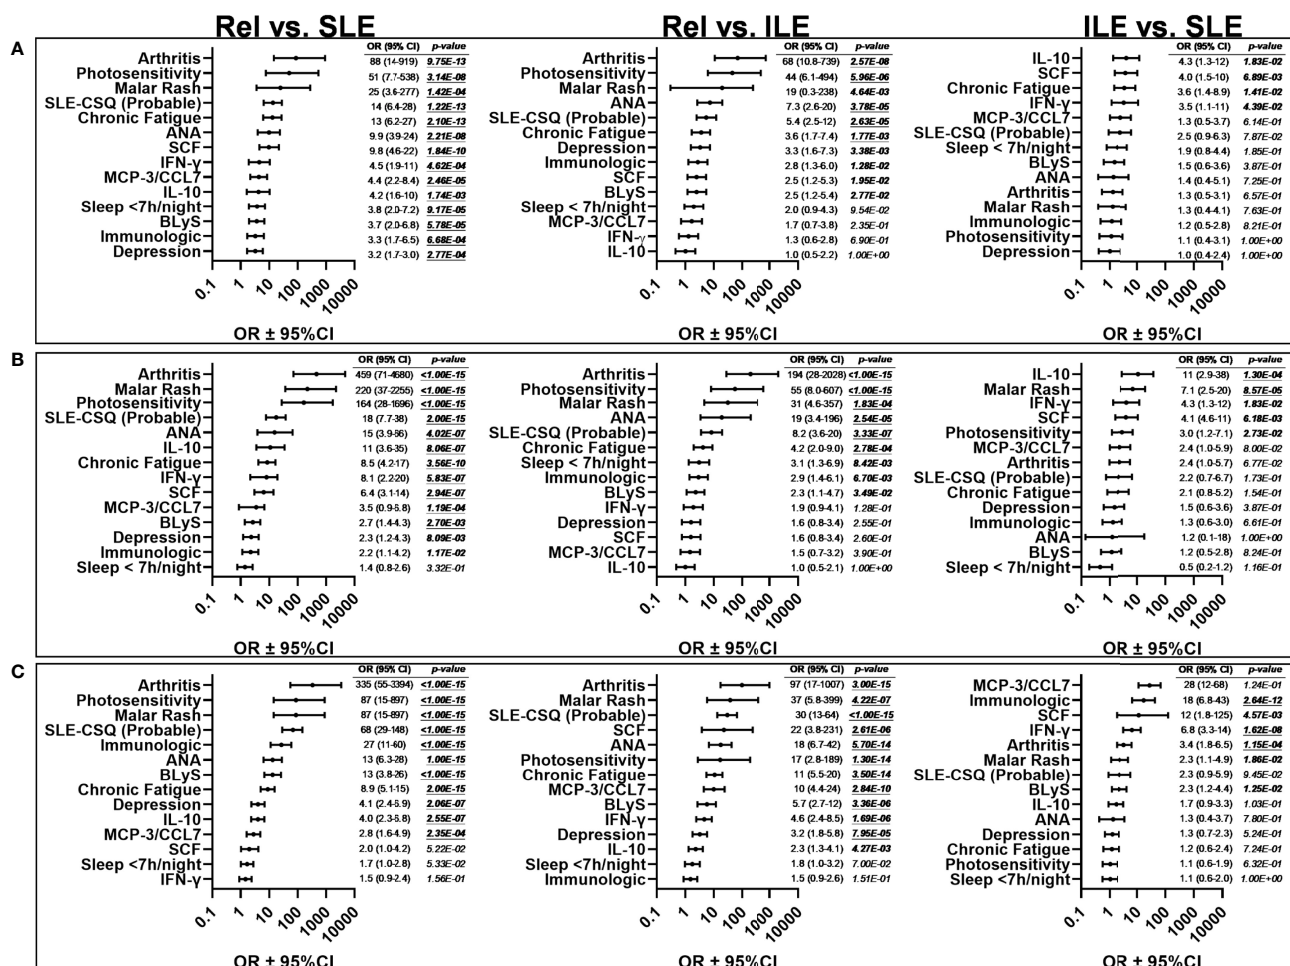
Rel vs. SLE

Rel vs. ILE

ILE vs. SLE

A

| | OR (95% CI) | p-value |
|---|---|---|
| Arthritis | 88 (14-919) | 9.75E-13 |
| Photosensitivity | 51 (7.7-538) | 3.14E-08 |
| Malar Rash | 25 (3.6-277) | 1.42E-04 |
| SLE-CSQ (Probable) | 14 (6.4-28) | 1.22E-13 |
| Chronic Fatigue | 13 (6.2-27) | 2.10E-13 |
| ANA | 9.9 (3.9-24) | 2.21E-08 |
| SCF | 9.8 (4.6-22) | 1.84E-10 |
| IFN-γ | 4.5 (1.9-11) | 4.62E-04 |
| MCP-3/CCL7 | 4.4 (2.2-8.4) | 2.46E-05 |
| IL-10 | 4.2 (1.6-10) | 1.74E-03 |
| Sleep <7h/night | 3.8 (2.0-7.2) | 9.17E-05 |
| BLyS | 3.7 (2.0-6.8) | 5.78E-05 |
| Immunologic | 3.3 (1.7-6.5) | 6.68E-04 |
| Depression | 3.2 (1.7-3.0) | 2.77E-04 |

0.1 1 10 100 1000 10000

OR ± 95%CI

| | OR (95% CI) | p-value |
|---|---|---|
| Arthritis | 68 (10.8-739) | 2.57E-08 |
| Photosensitivity | 44 (6.1-494) | 5.96E-06 |
| Malar Rash | 19 (0.3-238) | 4.64E-03 |
| ANA | 7.3 (2.6-20) | 3.78E-05 |
| SLE-CSQ (Probable) | 5.4 (2.5-12) | 2.63E-05 |
| Chronic Fatigue | 3.6 (1.7-7.4) | 1.77E-03 |
| Depression | 3.3 (1.6-7.3) | 3.38E-03 |
| Immunologic | 2.8 (1.3-6.0) | 1.28E-02 |
| SCF | 2.5 (1.2-5.3) | 1.95E-02 |
| BLyS | 2.5 (1.2-5.4) | 2.77E-02 |
| Sleep < 7h/night | 2.0 (0.9-4.3) | 9.54E-02 |
| MCP-3/CCL7 | 1.7 (0.7-3.8) | 2.35E-01 |
| IFN-γ | 1.3 (0.6-2.8) | 6.90E-01 |
| IL-10 | 1.0 (0.5-2.2) | 1.00E+00 |

0.1 1 10 100 1000 10000

OR ± 95%CI

| | OR (95% CI) | p-value |
|---|---|---|
| IL-10 | 4.3 (1.3-12) | 1.83E-02 |
| SCF | 4.0 (1.5-10) | 6.89E-03 |
| Chronic Fatigue | 3.6 (1.4-9.5) | 1.41E-02 |
| IFN-γ | 3.5 (1.1-11) | 4.39E-02 |
| MCP-3/CCL7 | 1.3 (0.5-3.7) | 6.14E-01 |
| SLE-CSQ (Probable) | 2.5 (0.9-6.3) | 7.87E-02 |
| Sleep < 7h/night | 1.9 (0.8-4.4) | 1.85E-01 |
| BLyS | 1.5 (0.6-3.6) | 3.87E-01 |
| ANA | 1.4 (0.4-5.1) | 7.25E-01 |
| Arthritis | 1.3 (0.5-3.1) | 6.57E-01 |
| Malar Rash | 1.3 (0.4-4.1) | 7.63E-01 |
| Immunologic | 1.2 (0.5-2.8) | 8.21E-01 |
| Photosensitivity | 1.1 (0.4-3.1) | 1.00E+00 |
| Depression | 1.0 (0.4-2.4) | 1.00E+00 |

0.1 1 10 100 1000 10000

OR ± 95%CI

B

| | OR (95% CI) | p-value |
|---|---|---|
| Arthritis | 459 (71-4680) | <1.00E-15 |
| Malar Rash | 220 (37-2255) | <1.00E-15 |
| Photosensitivity | 164 (28-1696) | <1.00E-15 |
| SLE-CSQ (Probable) | 18 (7.7-38) | 2.00E-15 |
| ANA | 15 (3.9-86) | 4.02E-07 |
| IL-10 | 11 (3.6-35) | 8.06E-07 |
| Chronic Fatigue | 8.5 (4.2-17) | 3.56E-10 |
| IFN-γ | 8.1 (2.2-20) | 5.83E-07 |
| SCF | 6.4 (3.1-14) | 2.94E-07 |
| MCP-3/CCL7 | 3.5 (0.9-5.8) | 1.19E-04 |
| BLyS | 2.7 (1.4-4.3) | 2.70E-03 |
| Depression | 2.3 (1.2-4.3) | 8.09E-03 |
| Immunologic | 2.2 (1.1-4.2) | 1.17E-02 |
| Sleep < 7h/night | 1.4 (0.8-2.6) | 3.32E-01 |

0.1 1 10 100 1000 10000

OR ± 95%CI

| | OR (95% CI) | p-value |
|---|---|---|
| Arthritis | 194 (28-2028) | <1.00E-15 |
| Photosensitivity | 55 (8.0-607) | <1.00E-15 |
| Malar Rash | 31 (4.6-357) | 1.83E-04 |
| ANA | 19 (3.4-196) | 2.54E-05 |
| SLE-CSQ (Probable) | 8.2 (3.6-20) | 3.33E-07 |
| Chronic Fatigue | 4.2 (2.0-9.0) | 2.78E-04 |
| Sleep < 7h/night | 3.1 (1.3-6.9) | 8.42E-03 |
| Immunologic | 2.9 (1.4-6.1) | 6.70E-03 |
| BLyS | 2.3 (1.1-4.7) | 3.49E-02 |
| IFN-γ | 1.9 (0.9-4.1) | 1.28E-01 |
| Depression | 1.6 (0.8-3.4) | 2.55E-01 |
| SCF | 1.6 (0.8-3.4) | 2.60E-01 |
| MCP-3/CCL7 | 1.5 (0.7-3.2) | 3.90E-01 |
| IL-10 | 1.0 (0.5-2.1) | 1.00E+00 |

0.1 1 10 100 1000 10000

OR ± 95%CI

| | OR (95% CI) | p-value |
|---|---|---|
| IL-10 | 11 (2.9-38) | 1.30E-04 |
| Malar Rash | 7.1 (2.5-20) | 8.57E-05 |
| IFN-γ | 4.3 (1.3-12) | 1.83E-02 |
| SCF | 4.1 (4.6-11) | 6.18E-03 |
| Photosensitivity | 3.0 (1.2-7.1) | 2.73E-02 |
| MCP-3/CCL7 | 2.4 (1.0-5.9) | 8.00E-02 |
| Arthritis | 2.4 (1.0-5.7) | 6.77E-02 |
| SLE-CSQ (Probable) | 2.2 (0.7-6.7) | 1.73E-01 |
| Chronic Fatigue | 2.1 (0.8-5.2) | 1.54E-01 |
| Depression | 1.5 (0.6-3.6) | 3.87E-01 |
| Immunologic | 1.3 (0.6-3.0) | 6.61E-01 |
| ANA | 1.2 (0.1-18) | 1.00E+00 |
| BLyS | 1.2 (0.5-2.8) | 8.24E-01 |
| Sleep < 7h/night | 0.5 (0.2-1.2) | 1.16E-01 |

0.1 1 10 100 1000 10000

OR ± 95%CI

C

| | OR (95% CI) | p-value |
|---|---|---|
| Arthritis | 335 (55-3394) | <1.00E-15 |
| Photosensitivity | 87 (15-897) | <1.00E-15 |
| Malar Rash | 87 (15-897) | <1.00E-15 |
| SLE-CSQ (Probable) | 68 (29-148) | <1.00E-15 |
| Immunologic | 27 (11-60) | <1.00E-15 |
| ANA | 13 (6.3-28) | 1.00E-15 |
| BLyS | 13 (3.8-26) | <1.00E-15 |
| Chronic Fatigue | 8.9 (5.1-15) | 2.00E-15 |
| Depression | 4.1 (2.4-6.9) | 2.06E-07 |
| IL-10 | 4.0 (2.3-5.8) | 2.55E-07 |
| MCP-3/CCL7 | 2.8 (1.6-4.9) | 2.35E-04 |
| SCF | 2.0 (1.0-4.2) | 5.22E-02 |
| Sleep <7h/night | 1.7 (1.0-2.8) | 5.33E-02 |
| IFN-γ | 1.5 (0.9-2.4) | 1.56E-01 |

0.1 1 10 100 1000 10000

OR ± 95%CI

| | OR (95% CI) | p-value |
|---|---|---|
| Arthritis | 97 (17-1007) | 3.00E-15 |
| Malar Rash | 37 (5.8-399) | 4.22E-07 |
| SLE-CSQ (Probable) | 30 (13-64) | <1.00E-15 |
| SCF | 22 (3.8-231) | 2.61E-06 |
| ANA | 18 (6.7-42) | 5.70E-14 |
| Photosensitivity | 17 (2.8-189) | 1.30E-14 |
| Chronic Fatigue | 11 (5.5-20) | 3.50E-14 |
| MCP-3/CCL7 | 10 (4.4-24) | 2.84E-10 |
| BLyS | 5.7 (2.7-12) | 3.36E-06 |
| IFN-γ | 4.6 (2.4-8.5) | 1.69E-06 |
| Depression | 3.2 (1.8-5.8) | 7.95E-05 |
| IL-10 | 2.3 (1.3-4.1) | 4.27E-03 |
| Sleep <7h/night | 1.8 (1.0-3.2) | 7.00E-02 |
| Immunologic | 1.5 (0.9-2.6) | 1.51E-01 |

0.1 1 10 100 1000 10000

OR ± 95%CI

| | OR (95% CI) | p-value |
|---|---|---|
| MCP-3/CCL7 | 28 (12-68) | 1.24E-01 |
| Immunologic | 18 (6.8-43) | 2.64E-12 |
| SCF | 12 (1.8-125) | 4.57E-03 |
| IFN-γ | 6.8 (3.3-14) | 1.62E-08 |
| Arthritis | 3.4 (1.8-6.5) | 1.15E-04 |
| Malar Rash | 2.3 (1.1-4.9) | 1.86E-02 |
| SLE-CSQ (Probable) | 2.3 (0.9-5.9) | 9.45E-02 |
| BLyS | 2.3 (1.2-4.4) | 1.25E-02 |
| IL-10 | 1.7 (0.9-3.3) | 1.03E-01 |
| ANA | 1.3 (0.4-3.7) | 7.80E-01 |
| Depression | 1.3 (0.7-2.3) | 5.24E-01 |
| Chronic Fatigue | 1.2 (0.6-2.4) | 7.24E-01 |
| Photosensitivity | 1.1 (0.6-1.9) | 6.32E-01 |
| Sleep <7h/night | 1.1 (0.6-2.0) | 1.00E+00 |

0.1 1 10 100 1000 10000

OR ± 95%CI